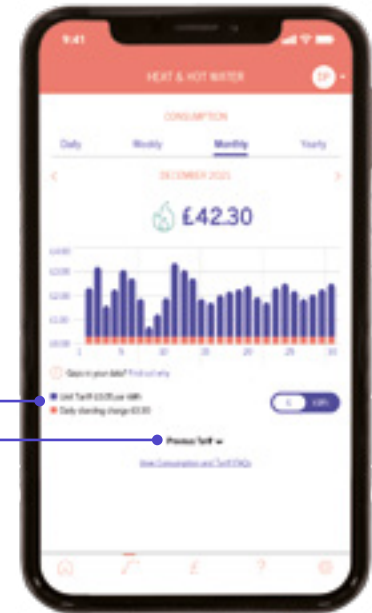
9:41

HEAT & HOT WATER

EP

CONSUMPTION

Daily

Weekly

Monthly

Yearly

DECEMBER 2021

£42.30

£4.00
£3.00
£2.00
£1.00
£0.00

1
5
9
13
17
21
25
29
31

Gaps in your data? Find out why

Unit Tariff £0.05 per kWh
Daily standing charge £0.00

£
kWh

Previous Tariff

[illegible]